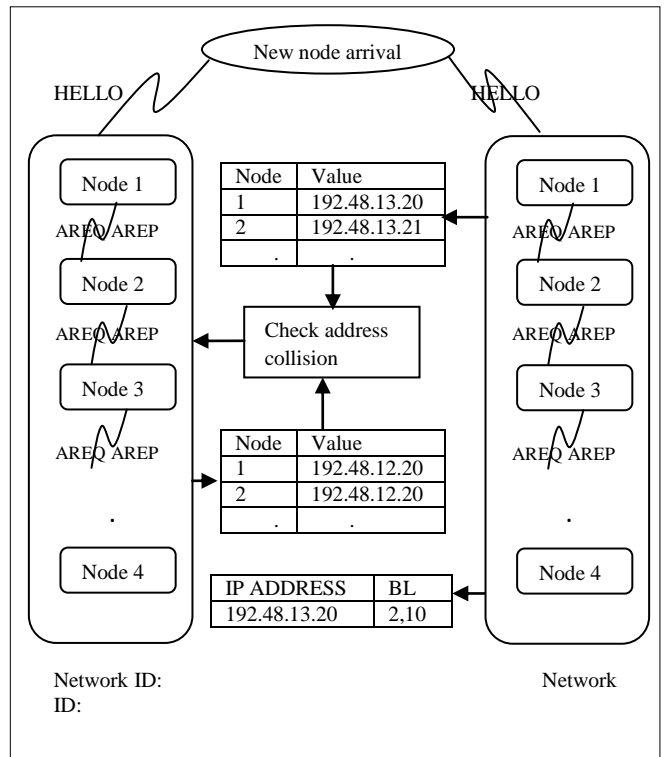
New node arrival

HELLO

HELLO

Node 1

AREQ AREP

Node 2

AREQ AREP

Node 3

AREQ AREP

.

Node 4

| Node | Value |
|---|---|
| 1 | 192.48.13.20 |
| 2 | 192.48.13.21 |
| . | . |

Check address collision

| Node | Value |
|---|---|
| 1 | 192.48.12.20 |
| 2 | 192.48.12.20 |
| . | . |

| IP ADDRESS | BL |
|---|---|
| 192.48.13.20 | 2,10 |

Node 1

AREQ AREP

Node 2

AREQ AREP

Node 3

AREQ AREP

.

Node 4

Network ID:

Network ID: